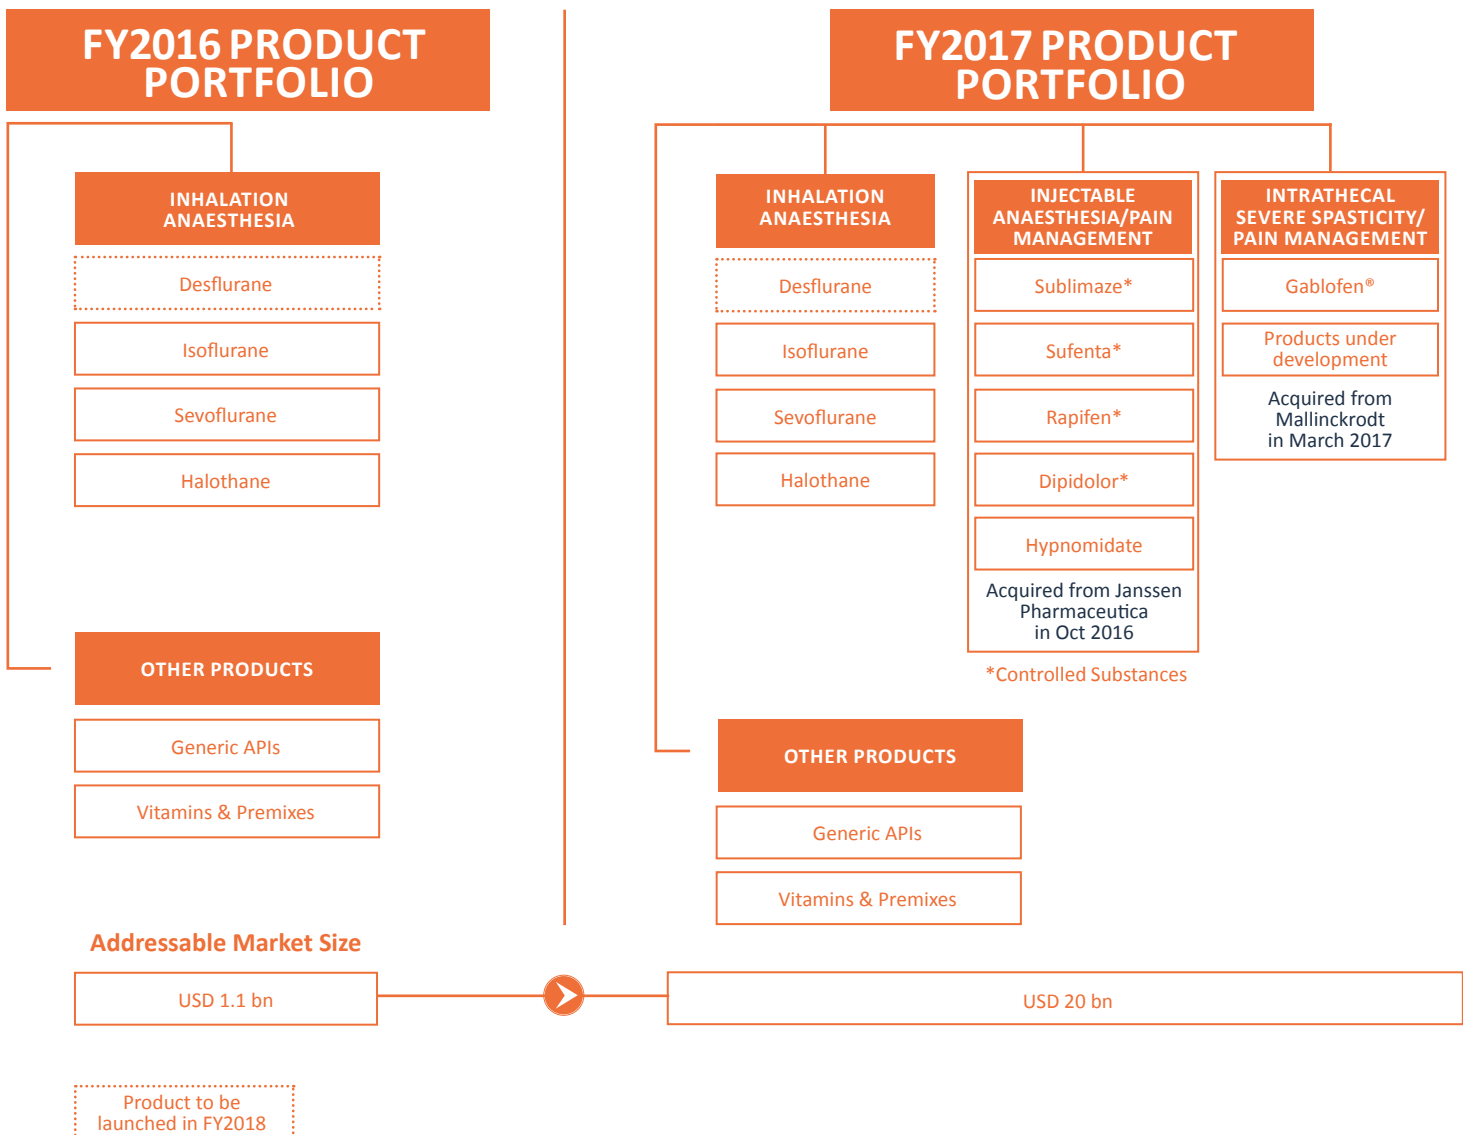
FY2016 PRODUCT PORTFOLIO

INHALATION ANAESTHESIA

Desflurane

Isoflurane

Sevoflurane

Halothane

OTHER PRODUCTS

Generic APIs

Vitamins & Premixes

FY2017 PRODUCT PORTFOLIO

INHALATION ANAESTHESIA

Desflurane

Isoflurane

Sevoflurane

Halothane

INJECTABLE ANAESTHESIA/PAIN MANAGEMENT

Sublimaze*

Sufenta*

Rapifen*

Dipidolor*

Hypnomidate

Acquired from Janssen Pharmaceutica in Oct 2016

*Controlled Substances

INTRATHECAL SEVERE SPASTICITY/ PAIN MANAGEMENT

Gablofen®

Products under development

Acquired from Mallinckrodt in March 2017

OTHER PRODUCTS

Generic APIs

Vitamins & Premixes

Addressable Market Size

USD 1.1 bn

USD 20 bn

Product to be launched in FY2018